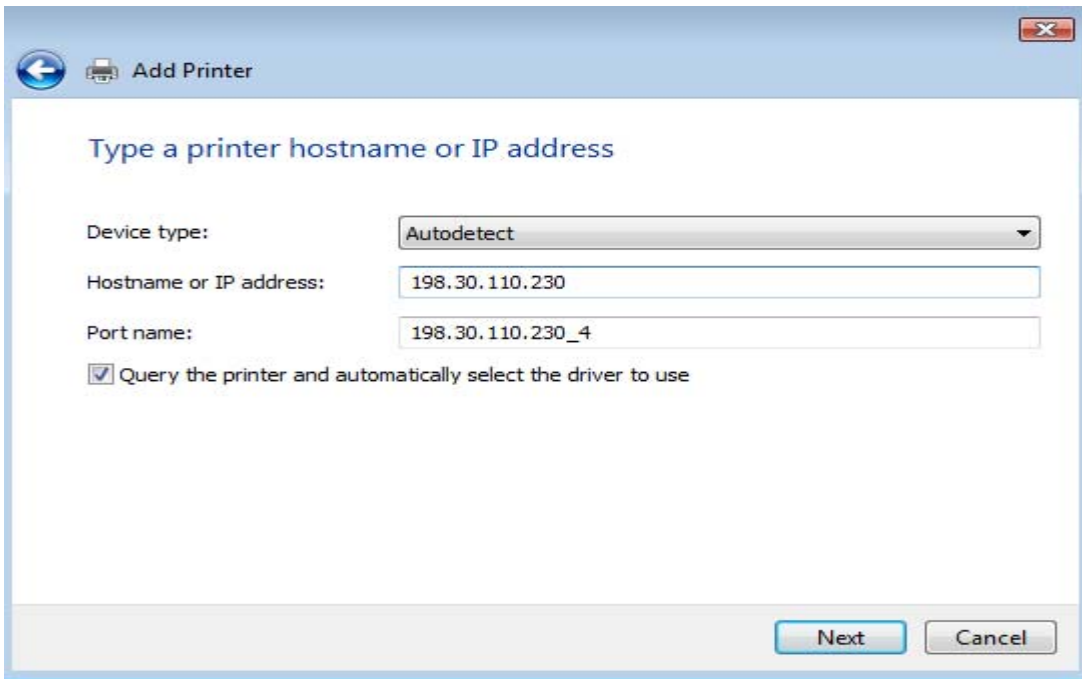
Add Printer

Type a printer hostname or IP address

Device type: Autodetect

Hostname or IP address: 198.30.110.230

Port name: 198.30.110.230_4

Query the printer and automatically select the driver to use

Next

Cancel